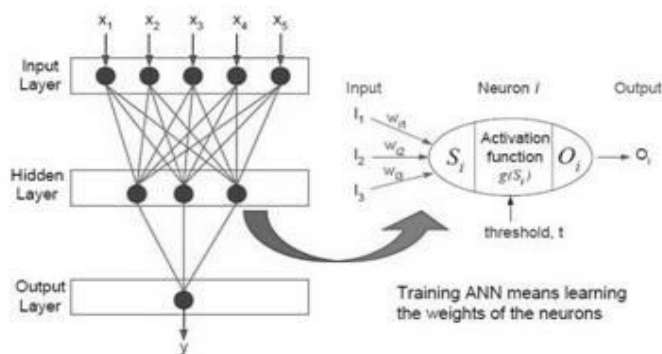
$x_1$ $x_2$ $x_3$ $x_4$ $x_5$

Input Layer

Hidden Layer

Output Layer

y

Input

Neuron $i$

Output

$I_1$

$I_2$

$I_3$

$w_{i1}$

$w_{i2}$

$w_{i3}$

$S_i$

Activation function $g(S_i)$

$O_i$

$O_i$

threshold, t

Training ANN means learning the weights of the neurons